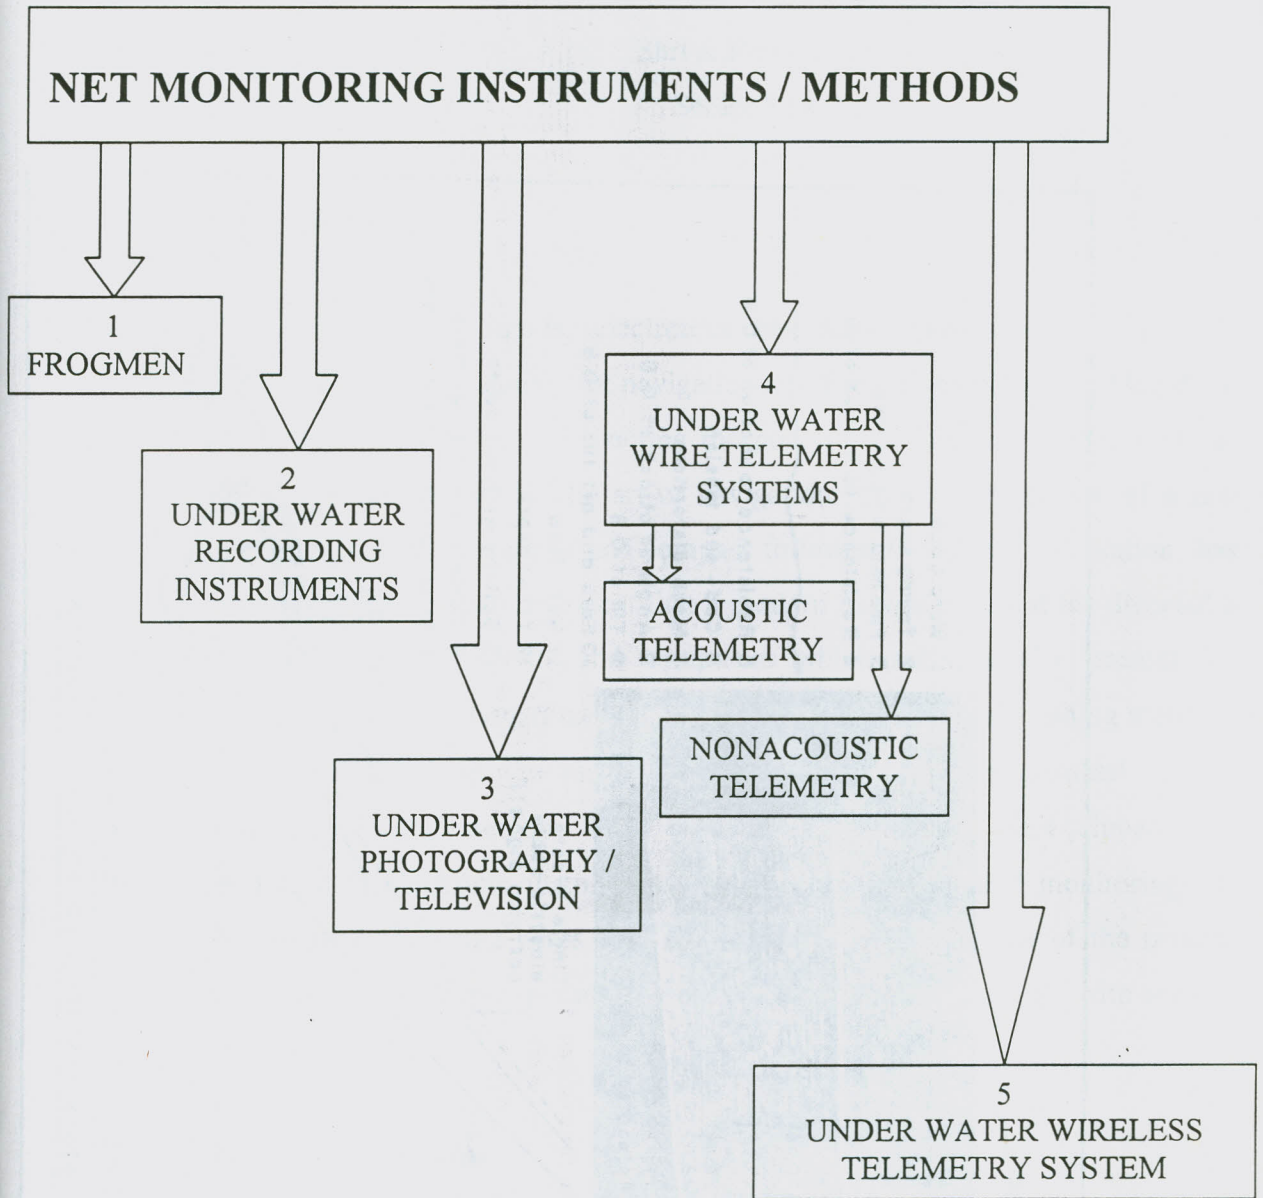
NET MONITORING INSTRUMENTS / METHODS

1
FROGMEN

2
UNDER WATER
RECORDING
INSTRUMENTS

3
UNDER WATER
PHOTOGRAPHY /
TELEVISION

4
UNDER WATER
WIRE TELEMETRY
SYSTEMS

ACOUSTIC
TELEMETRY

NONACOUSTIC
TELEMETRY

5
UNDER WATER WIRELESS
TELEMETRY SYSTEM